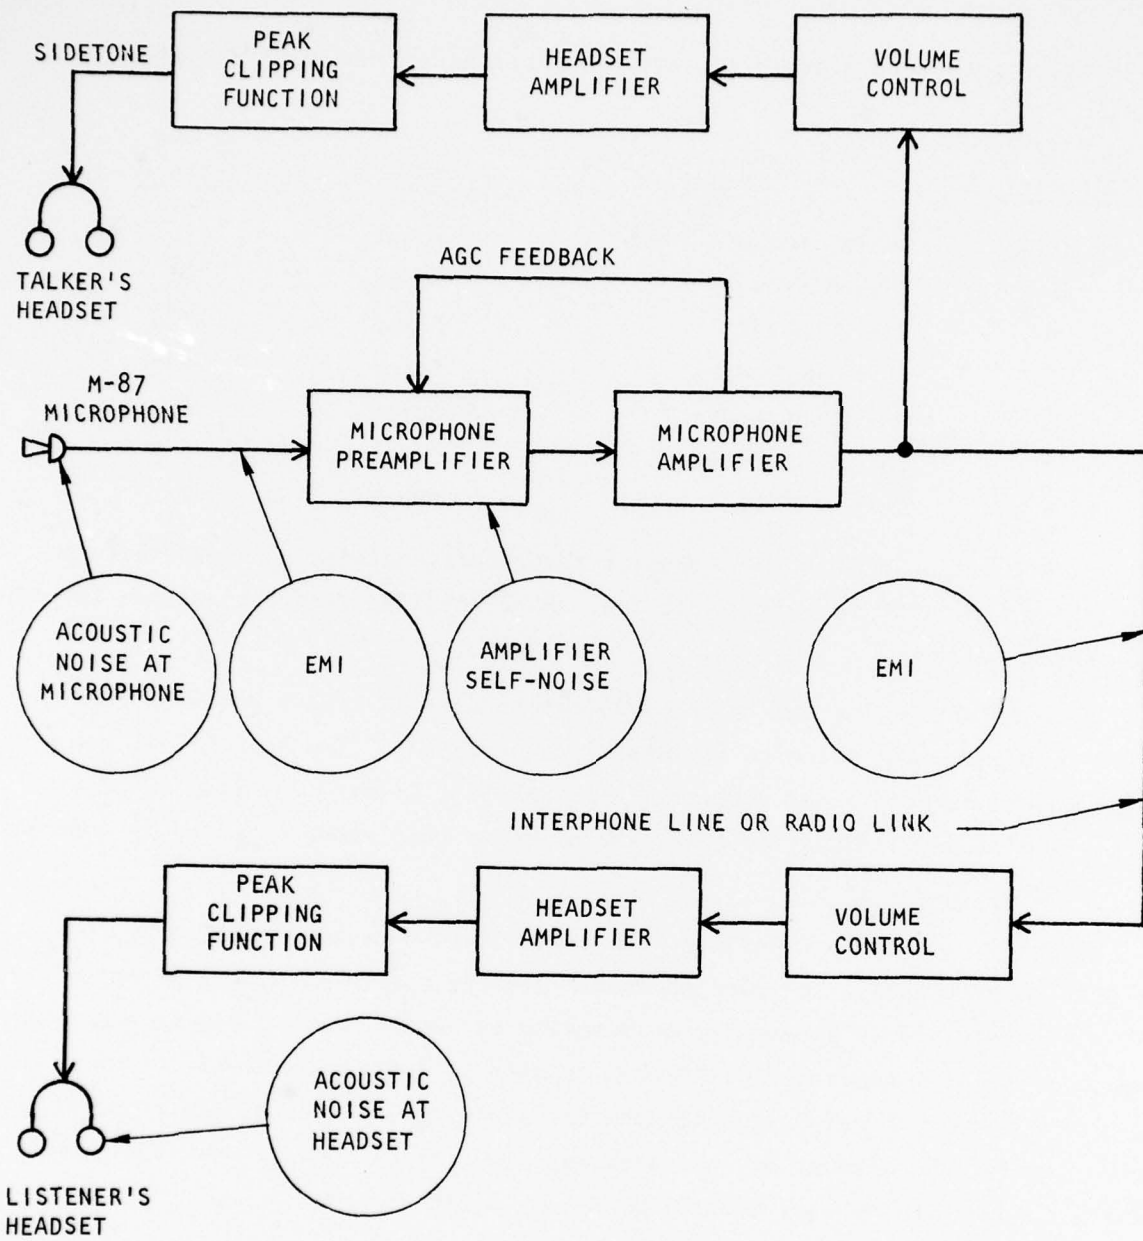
SIDETONE

PEAK CLIPPING FUNCTION

HEADSET AMPLIFIER

VOLUME CONTROL

TALKER'S HEADSET

AGC FEEDBACK

M-87 MICROPHONE

MICROPHONE PREAMPLIFIER

MICROPHONE AMPLIFIER

ACOUSTIC NOISE AT MICROPHONE

EMI

AMPLIFIER SELF-NOISE

EMI

INTERPHONE LINE OR RADIO LINK

PEAK CLIPPING FUNCTION

HEADSET AMPLIFIER

VOLUME CONTROL

ACOUSTIC NOISE AT HEADSET

LISTENER'S HEADSET